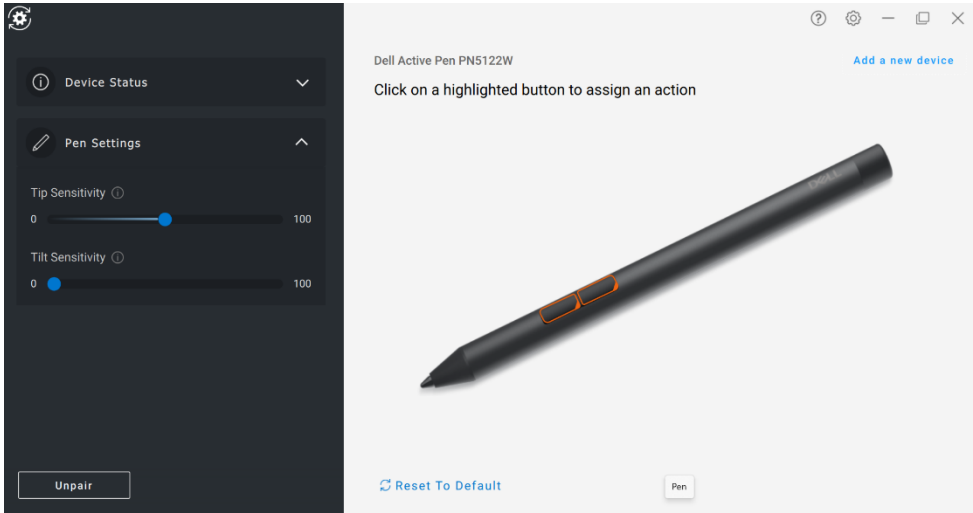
Device Status

Pen Settings

Tip Sensitivity

0

100

Tilt Sensitivity

0

100

Unpair

Dell Active Pen PN5122W

Add a new device

Click on a highlighted button to assign an action

DELL

Reset To Default

Pen